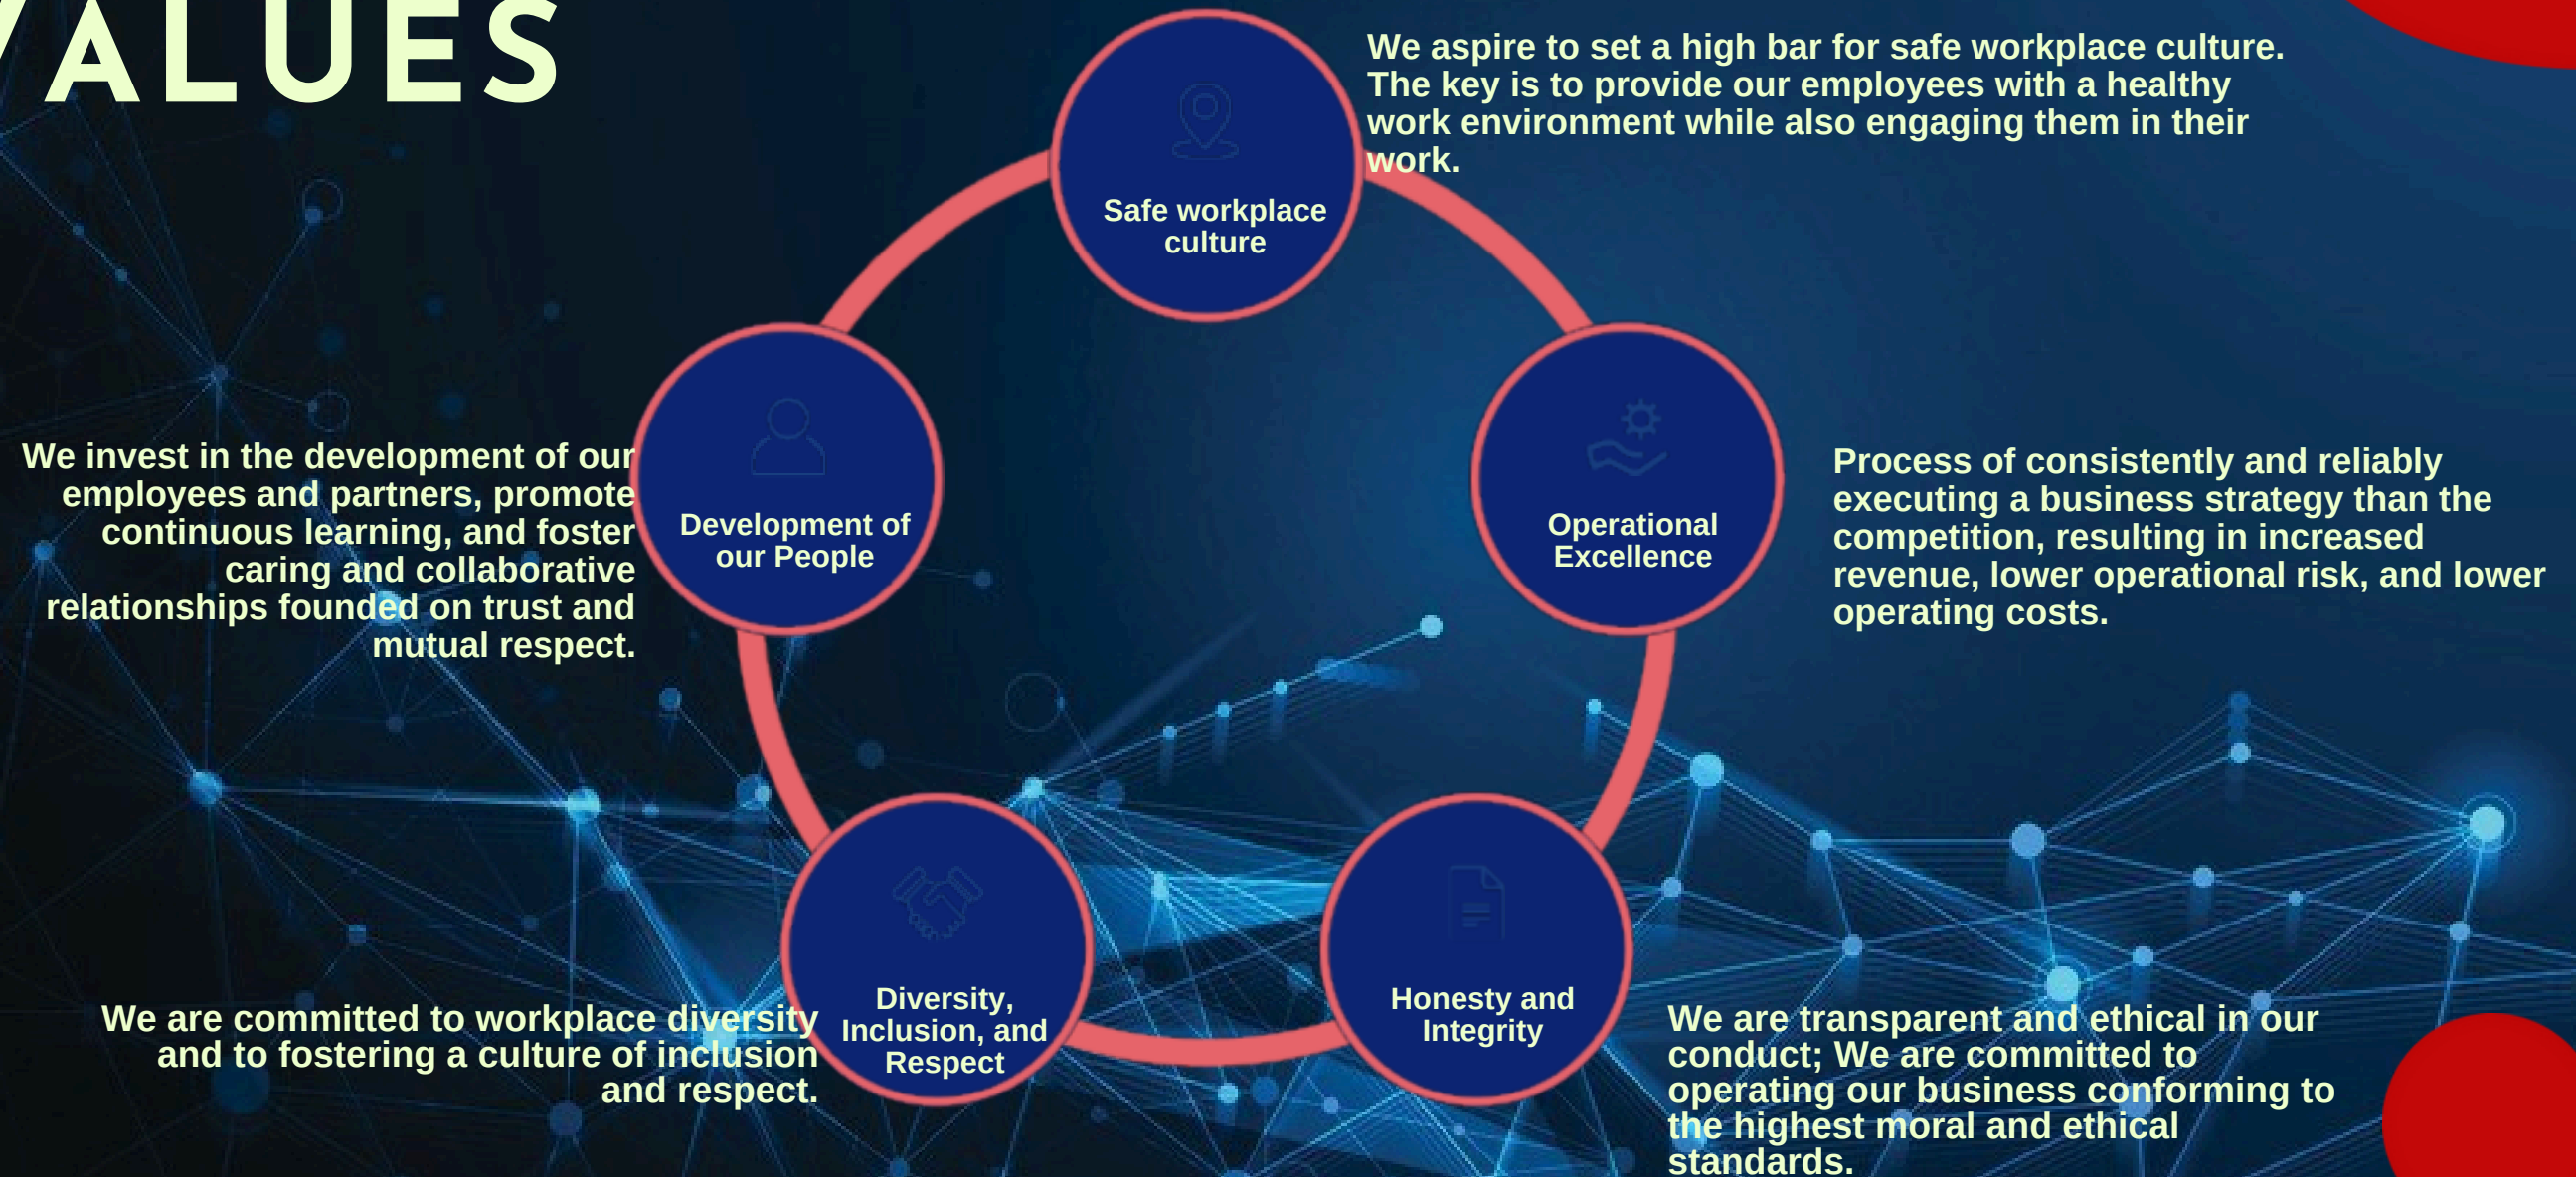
VALUES

Safe workplace culture

We aspire to set a high bar for safe workplace culture. The key is to provide our employees with a healthy work environment while also engaging them in their work.

We invest in the development of our employees and partners, promote continuous learning, and foster caring and collaborative relationships founded on trust and mutual respect.

Development of our People

Operational Excellence

Process of consistently and reliably executing a business strategy than the competition, resulting in increased revenue, lower operational risk, and lower operating costs.

We are committed to workplace diversity and to fostering a culture of inclusion and respect.

Diversity, Inclusion, and Respect

Honesty and Integrity

We are transparent and ethical in our conduct; We are committed to operating our business conforming to the highest moral and ethical standards.